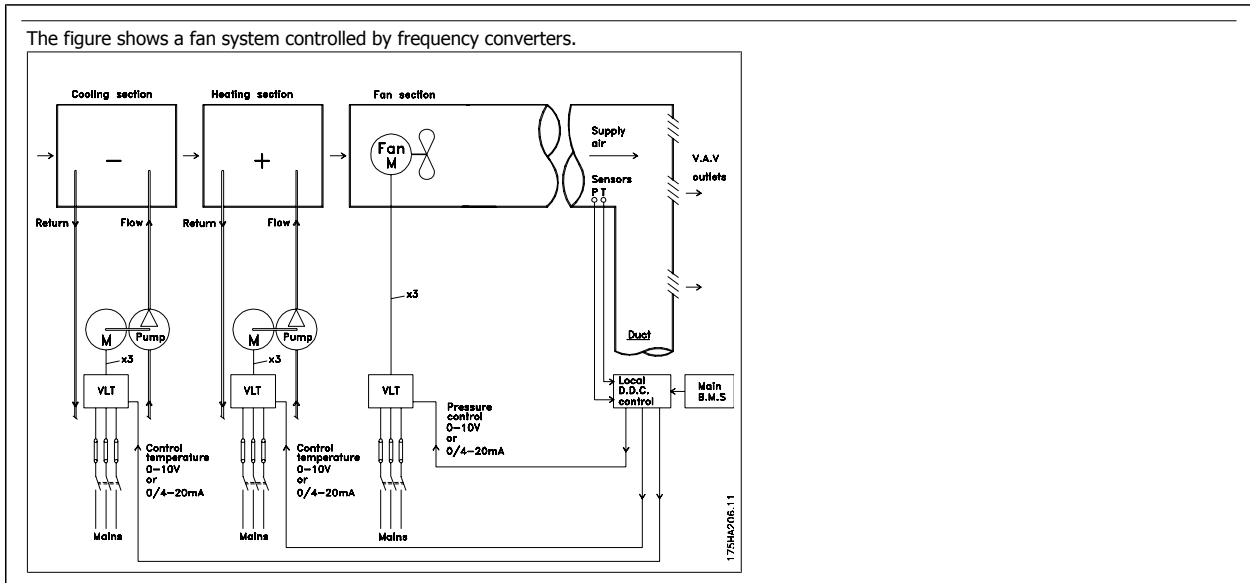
The figure shows a fan system controlled by frequency converters.

Cooling section

−

Return

Flow

Heating section

+

Return

Flow

Fan section

Fan
M

Supply air

V.A.V outlets

Sensors
P T

x3

M

Pump

x3

M

Pump

x3

Duct

VLT

VLT

VLT

Pressure control
0–10V
or
0/4–20mA

Local D.D.C. control

Main B.M.S

Control temperature
0–10V
or
0/4–20mA

Control temperature
0–10V
or
0/4–20mA

Mains

Mains

Mains

175HA206.11